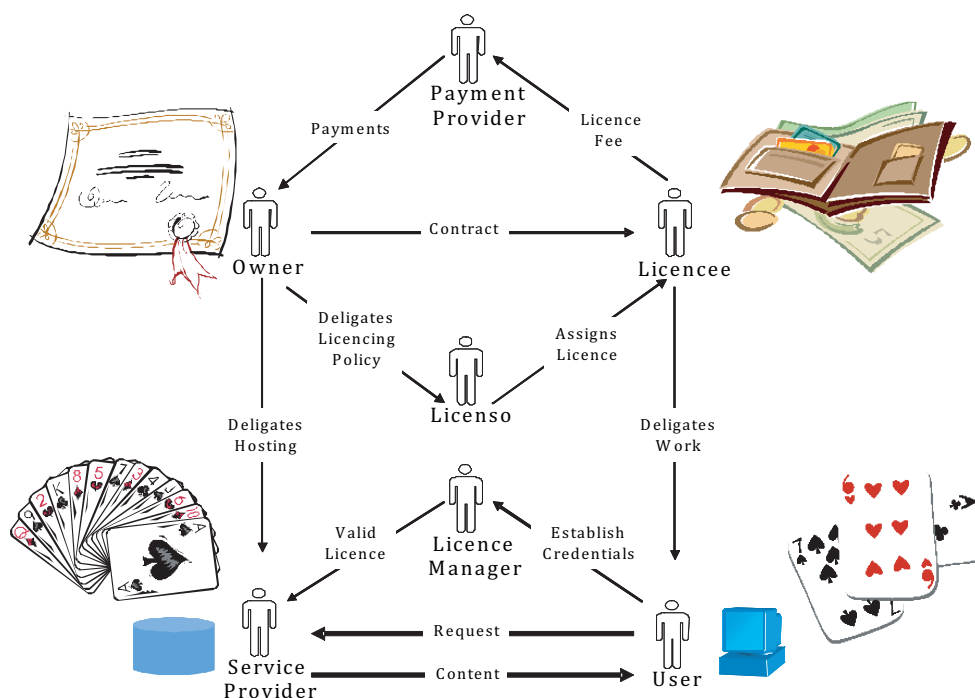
Payment Provider

Payments

Licence Fee

Owner

Contract

Licencee

Deligates Licencing Policy

Assigns Licence

Licenso

Deligates Hosting

Deligates Work

Valid Licence

Licence Manager

Establish Credentials

Request

Service Provider

Content

User